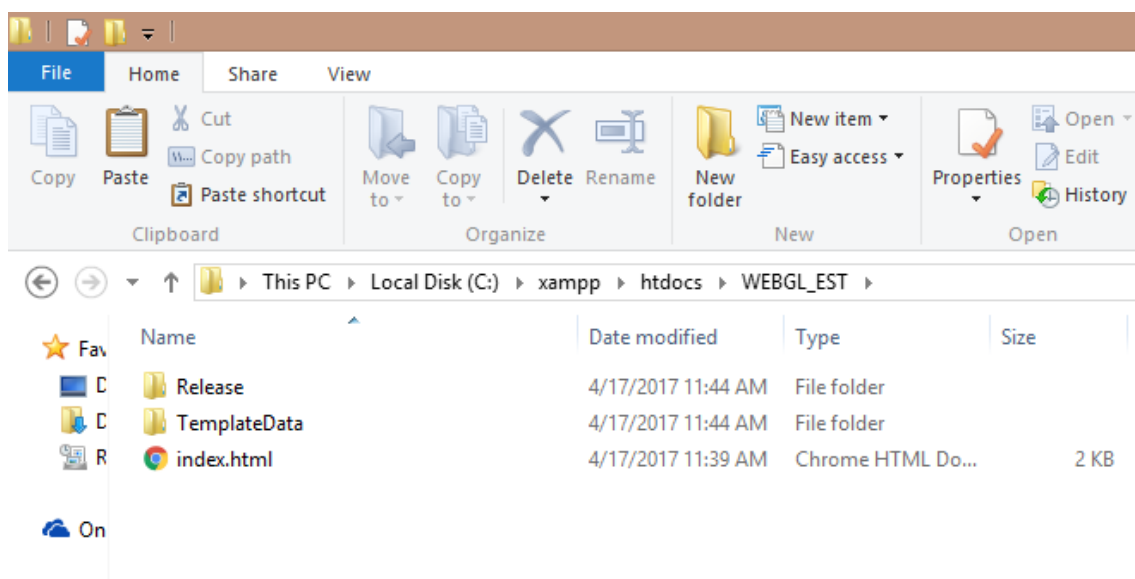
File Home Share View

Copy Paste Cut Copy path Paste shortcut
Clipboard

Move to Copy to Delete Rename
Organize

New folder New item Easy access
New

Properties Open Edit History
Open

This PC ▸ Local Disk (C:) ▸ xampp ▸ htdocs ▸ WEBGL_EST ▸

Fav
D
D
R
On

| Name | Date modified | Type | Size |
|---|---|---|---|
| Release | 4/17/2017 11:44 AM | File folder | |
| TemplateData | 4/17/2017 11:44 AM | File folder | |
| index.html | 4/17/2017 11:39 AM | Chrome HTML Do... | 2 KB |